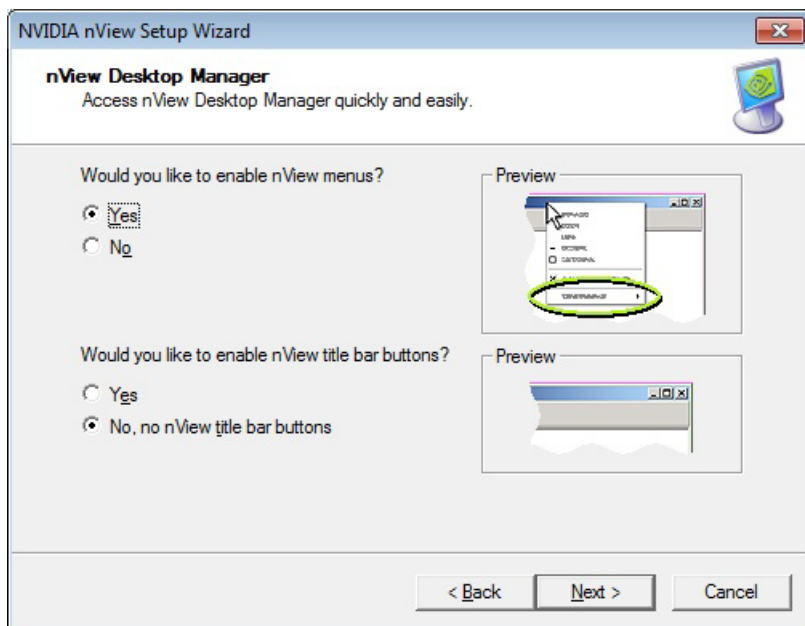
NVIDIA nView Setup Wizard

nView Desktop Manager
Access nView Desktop Manager quickly and easily.

Would you like to enable nView menus?

Yes

No

Preview

Would you like to enable nView title bar buttons?

Yes

No, no nView title bar buttons

Preview

< Back

Next >

Cancel